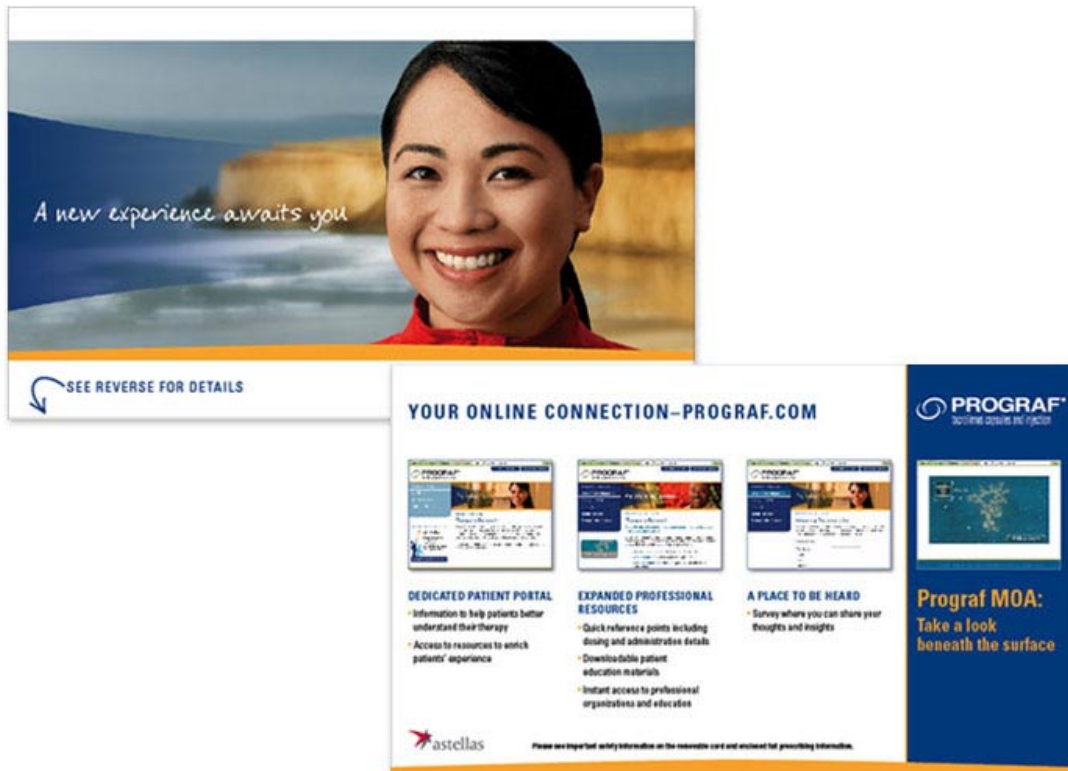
A new experience awaits you

SEE REVERSE FOR DETAILS

YOUR ONLINE CONNECTION–PROGRAF.COM

DEDICATED PATIENT PORTAL
• Information to help patients better understand their therapy
• Access to resources to enrich patients' experience

EXPANDED PROFESSIONAL RESOURCES
• Quick reference points including dosing and administration details
• Downloadable patient education materials
• Instant access to professional organizations and education

A PLACE TO BE HEARD
• Survey where you can share your thoughts and insights

astellas

Please see important safety information on the removable card and enclosed full prescribing information.

PROGRAF®
tacrolimus capsules and injection

Prograf MOA:
Take a look beneath the surface